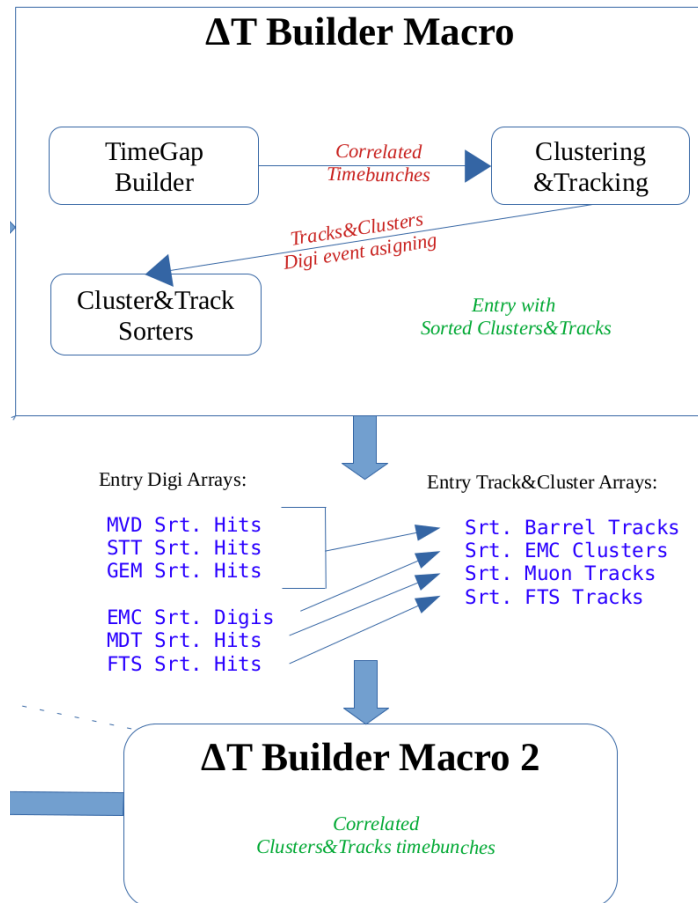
ΔT Builder Macro

TimeGap Builder

Correlated Timebunches

Clustering &Tracking

Tracks&Clusters Digi event asigning

Cluster&Track Sorters

Entry with Sorted Clusters&Tracks

Entry Digi Arrays:

MVD Srt. Hits
STT Srt. Hits
GEM Srt. Hits

EMC Srt. Digis
MDT Srt. Hits
FTS Srt. Hits

Entry Track&Cluster Arrays:

Srt. Barrel Tracks
Srt. EMC Clusters
Srt. Muon Tracks
Srt. FTS Tracks

ΔT Builder Macro 2

Correlated Clusters&Tracks timebunches